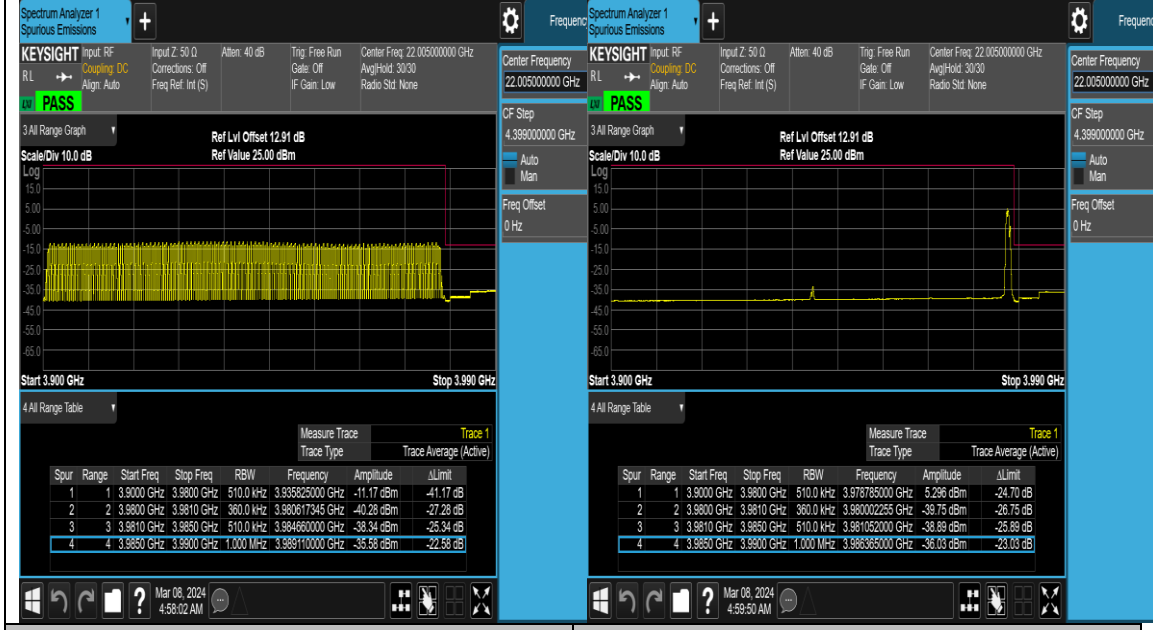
Spectrum Analyzer 1
Spurious Emissions

Frequency

KEYSIGHT Input: RF
Coupling: DC
Align: Auto
RL
LXI PASS

Input Z: 50 Ω
Corrections: Off
Freq Ref: Int (S)

Atten: 40 dB

Trig: Free Run
Gate: Off
IF Gain: Low

Center Freq: 22.005000000 GHz
Avg|Hold: 30/30
Radio Std: None

Center Frequency
22.005000000 GHz

CF Step
4.399000000 GHz
Auto
Man

Freq Offset
0 Hz

3 All Range Graph

Ref Lvl Offset 12.91 dB
Ref Value 25.00 dBm
Scale/Div 10.0 dB
Log
15.0
5.00
-5.00
-15.0
-25.0
-35.0
-45.0
-55.0
-65.0
Start 3.900 GHz
Stop 3.990 GHz

4 All Range Table

Measure Trace Trace 1
Trace Type Trace Average (Active)

| Spur | Range | Start Freq | Stop Freq | RBW | Frequency | Amplitude | ΔLimit |
|---|---|---|---|---|---|---|---|
| 1 | 1 | 3.9000 GHz | 3.9800 GHz | 510.0 kHz | 3.935825000 GHz | -11.17 dBm | -41.17 dB |
| 2 | 2 | 3.9800 GHz | 3.9810 GHz | 360.0 kHz | 3.980617345 GHz | -40.28 dBm | -27.28 dB |
| 3 | 3 | 3.9810 GHz | 3.9850 GHz | 510.0 kHz | 3.984660000 GHz | -38.34 dBm | -25.34 dB |
| 4 | 4 | 3.9850 GHz | 3.9900 GHz | 1.000 MHz | 3.989110000 GHz | -35.58 dBm | -22.58 dB |

Mar 08, 2024
4:58:02 AM

Spectrum Analyzer 1
Spurious Emissions

Frequency

KEYSIGHT Input: RF
Coupling: DC
Align: Auto
RL
LXI PASS

Input Z: 50 Ω
Corrections: Off
Freq Ref: Int (S)

Atten: 40 dB

Trig: Free Run
Gate: Off
IF Gain: Low

Center Freq: 22.005000000 GHz
Avg|Hold: 30/30
Radio Std: None

Center Frequency
22.005000000 GHz

CF Step
4.399000000 GHz
Auto
Man

Freq Offset
0 Hz

3 All Range Graph

Ref Lvl Offset 12.91 dB
Ref Value 25.00 dBm
Scale/Div 10.0 dB
Log
15.0
5.00
-5.00
-15.0
-25.0
-35.0
-45.0
-55.0
-65.0
Start 3.900 GHz
Stop 3.990 GHz

4 All Range Table

Measure Trace Trace 1
Trace Type Trace Average (Active)

| Spur | Range | Start Freq | Stop Freq | RBW | Frequency | Amplitude | ΔLimit |
|---|---|---|---|---|---|---|---|
| 1 | 1 | 3.9000 GHz | 3.9800 GHz | 510.0 kHz | 3.978785000 GHz | 5.296 dBm | -24.70 dB |
| 2 | 2 | 3.9800 GHz | 3.9810 GHz | 360.0 kHz | 3.980022255 GHz | -39.75 dBm | -26.75 dB |
| 3 | 3 | 3.9810 GHz | 3.9850 GHz | 510.0 kHz | 3.981052000 GHz | -38.89 dBm | -25.89 dB |
| 4 | 4 | 3.9850 GHz | 3.9900 GHz | 1.000 MHz | 3.986365000 GHz | -36.03 dBm | -23.03 dB |

Mar 08, 2024
4:59:50 AM